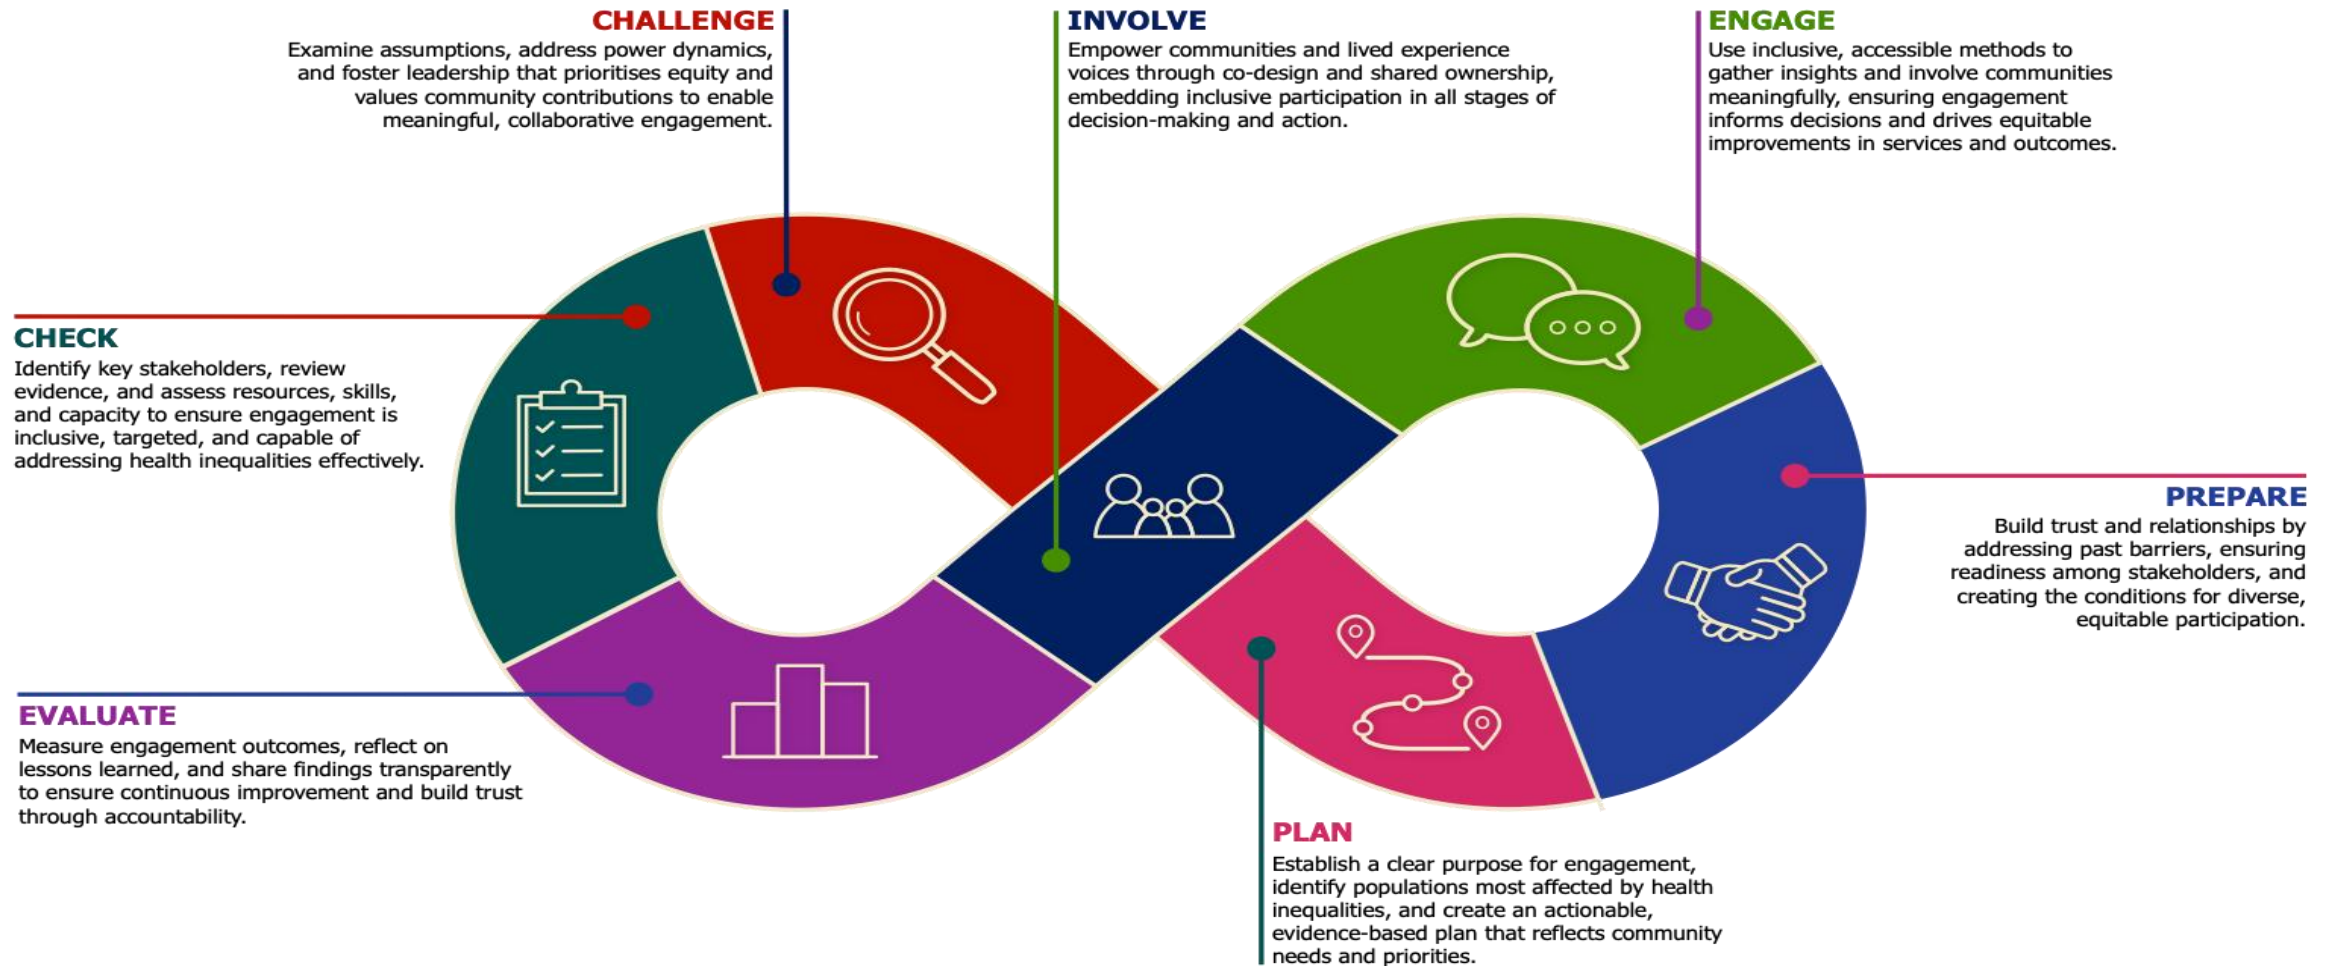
CHALLENGE
Examine assumptions, address power dynamics, and foster leadership that prioritises equity and values community contributions to enable meaningful, collaborative engagement.

INVOLVE
Empower communities and lived experience voices through co-design and shared ownership, embedding inclusive participation in all stages of decision-making and action.

ENGAGE
Use inclusive, accessible methods to gather insights and involve communities meaningfully, ensuring engagement informs decisions and drives equitable improvements in services and outcomes.

CHECK
Identify key stakeholders, review evidence, and assess resources, skills, and capacity to ensure engagement is inclusive, targeted, and capable of addressing health inequalities effectively.

PREPARE
Build trust and relationships by addressing past barriers, ensuring readiness among stakeholders, and creating the conditions for diverse, equitable participation.

EVALUATE
Measure engagement outcomes, reflect on lessons learned, and share findings transparently to ensure continuous improvement and build trust through accountability.

PLAN
Establish a clear purpose for engagement, identify populations most affected by health inequalities, and create an actionable, evidence-based plan that reflects community needs and priorities.